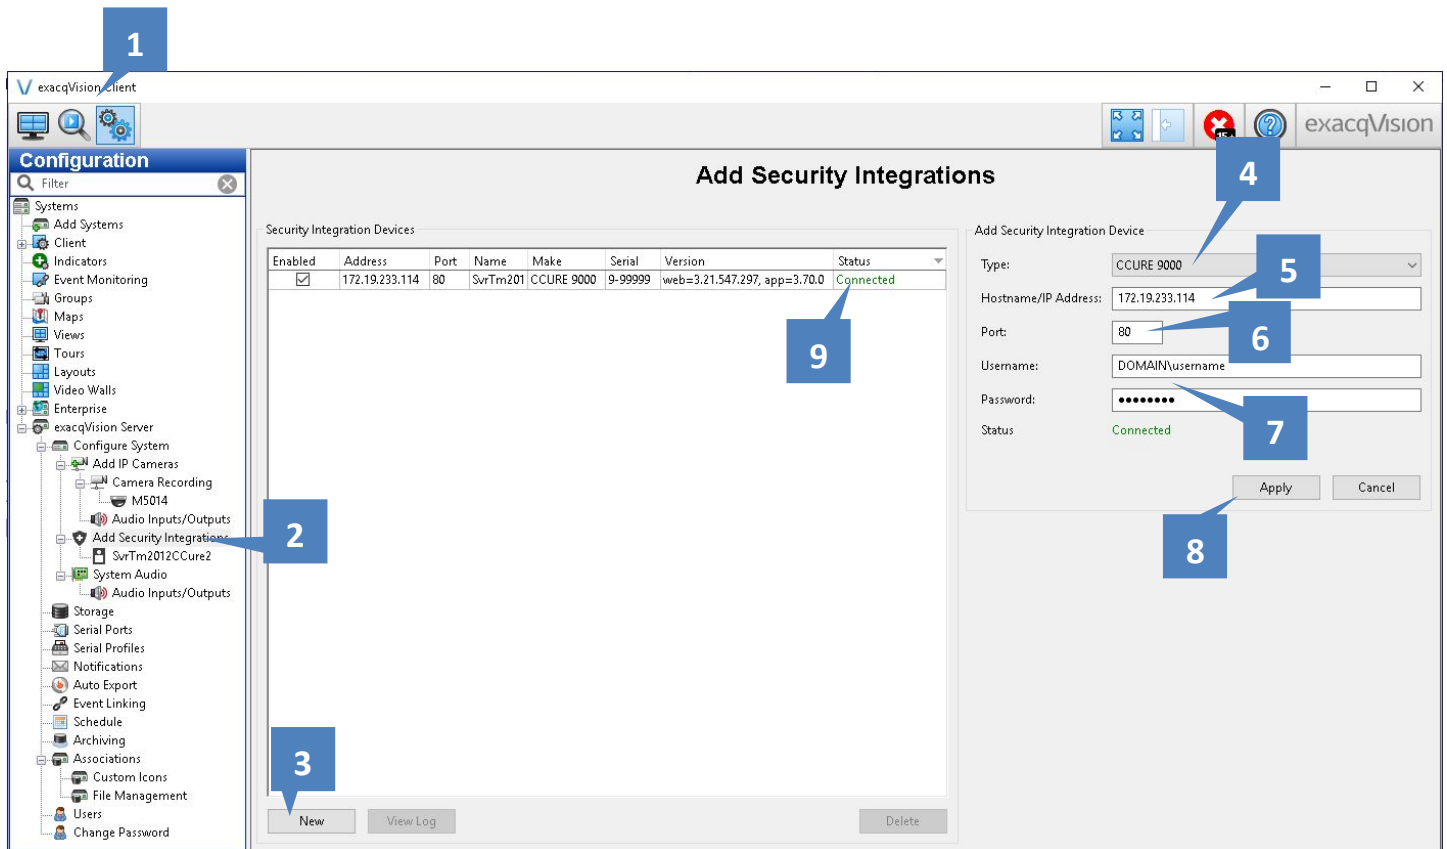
1

exacqVision Client

exacqVision

Configuration

Filter

Systems
Add Systems
Client
Indicators
Event Monitoring
Groups
Maps
Views
Tours
Layouts
Video Walls
Enterprise
exacqVision Server
Configure System
Add IP Cameras
Camera Recording
M5014
Audio Inputs/Outputs
Add Security Integrations
SvrTm2012CCure2
System Audio
Audio Inputs/Outputs
Storage
Serial Ports
Serial Profiles
Notifications
Auto Export
Event Linking
Schedule
Archiving
Associations
Custom Icons
File Management
Users
Change Password

2

Add Security Integrations

Security Integration Devices

| Enabled | Address | Port | Name | Make | Serial | Version | Status |
|---|---|---|---|---|---|---|---|
| ☑ | 172.19.233.114 | 80 | SvrTm201 | CCURE 9000 | 9-99999 | web=3.21.547.297, app=3.70.0 | Connected |

9

3

New View Log Delete

4

Add Security Integration Device

Type: CCURE 9000

5

Hostname/IP Address: 172.19.233.114

6

Port: 80

Username: DOMAIN\username

Password: ••••••••

7

Status Connected

Apply Cancel

8